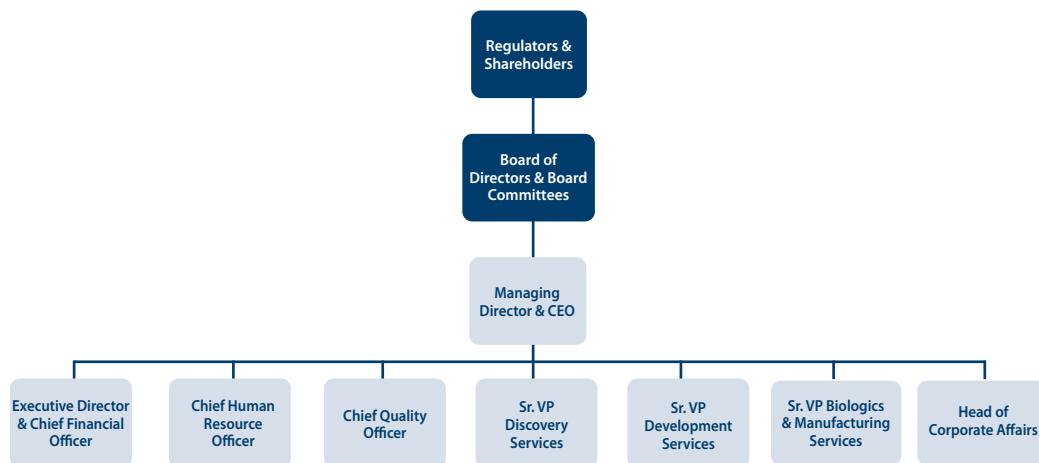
Regulators & Shareholders

Board of Directors & Board Committees

Managing Director & CEO

Executive Director & Chief Financial Officer

Chief Human Resource Officer

Chief Quality Officer

Sr. VP Discovery Services

Sr. VP Development Services

Sr. VP Biologics & Manufacturing Services

Head of Corporate Affairs